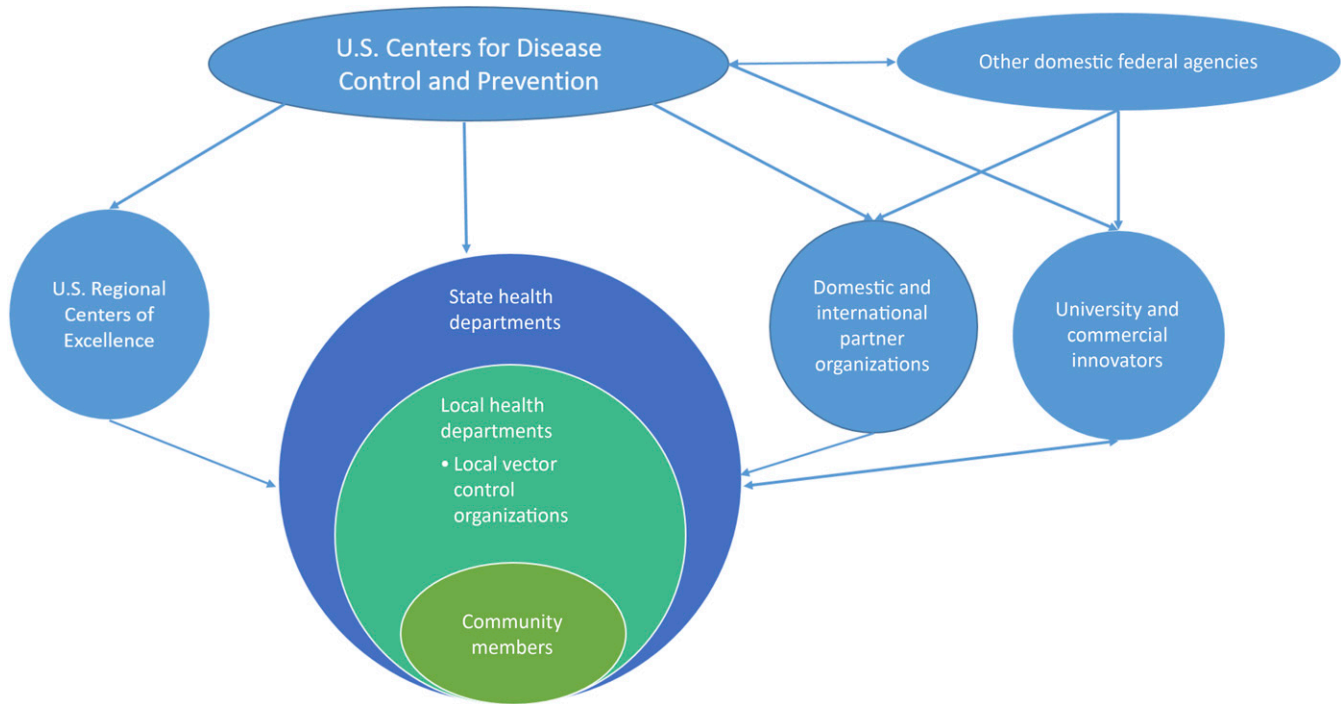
U.S. Centers for Disease Control and Prevention

Other domestic federal agencies

U.S. Regional Centers of Excellence

State health departments

Local health departments

• Local vector control organizations

Community members

Domestic and international partner organizations

University and commercial innovators